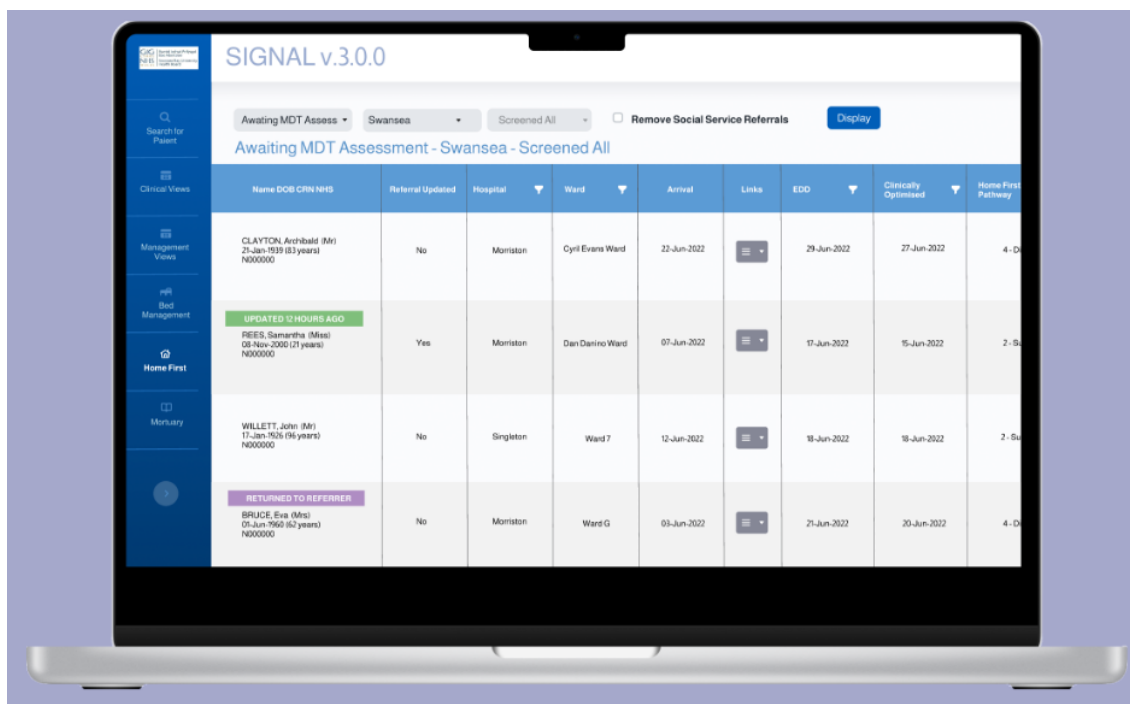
GIG NHS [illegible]

SIGNAL v.3.0.0

Search for Paient

Clinical Views

Management Views

Bed Management

Home First

Mortuary

Awaiting MDT Assess ▾ | Swansea ▾ | Screened All ▾ | Remove Social Service Referrals | Display

Awaiting MDT Assessment - Swansea - Screened All

| Name DOB CRN NHS | Referral Updated | Hospital | Ward | Arrival | Links | EDD | Clinically Optimised | Home First Pathway |
|---|---|---|---|---|---|---|---|---|
| CLAYTON, Archibald (Mr) 21-Jan-1939 (83 years) N000000 | No | Morriston | Cyril Evans Ward | 22-Jun-2022 | | 29-Jun-2022 | 27-Jun-2022 | 4 - D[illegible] |
| UPDATED 12 HOURS AGO REES, Samantha (Miss) 08-Nov-2000 (21 years) N000000 | Yes | Morriston | Dan Danino Ward | 07-Jun-2022 | | 17-Jun-2022 | 15-Jun-2022 | 2 - S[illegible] |
| WILLETT, John (Mr) 17-Jan-1926 (96 years) N000000 | No | Singleton | Ward 7 | 12-Jun-2022 | | 18-Jun-2022 | 18-Jun-2022 | 2 - Su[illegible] |
| RETURNED TO REFERRER BRUCE, Eva (Mrs) 01-Jun-1960 (62 years) N000000 | No | Morriston | Ward G | 03-Jun-2022 | | 21-Jun-2022 | 20-Jun-2022 | 4 - D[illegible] |